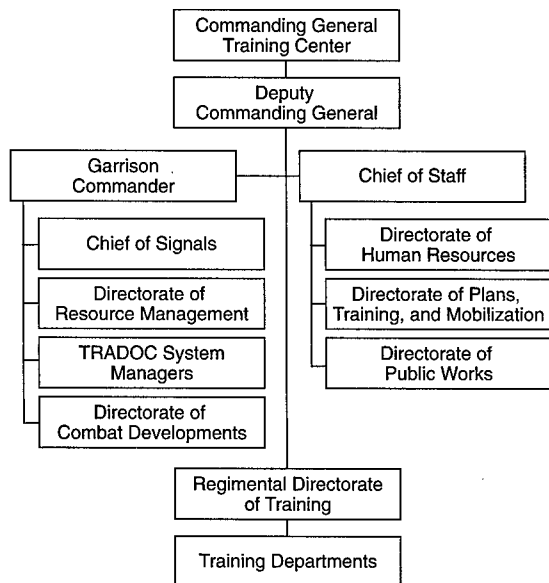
Commanding General Training Center

Deputy Commanding General

Garrison Commander

Chief of Staff

Chief of Signals

Directorate of Resource Management

TRADOC System Managers

Directorate of Combat Developments

Directorate of Human Resources

Directorate of Plans, Training, and Mobilization

Directorate of Public Works

Regimental Directorate of Training

Training Departments